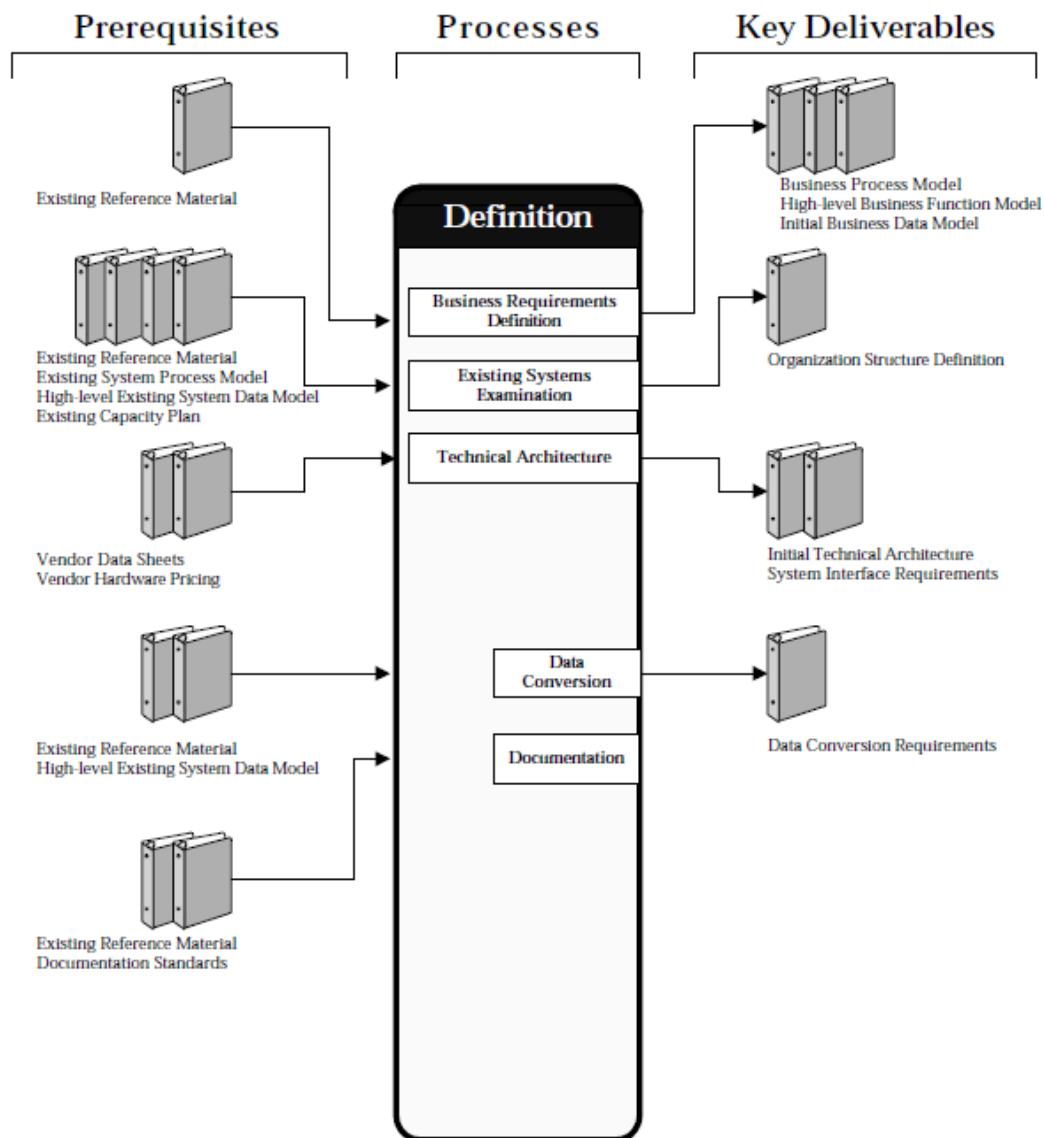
Prerequisites

Processes

Key Deliverables

Existing Reference Material

Existing Reference Material
Existing System Process Model
High-level Existing System Data Model
Existing Capacity Plan

Vendor Data Sheets
Vendor Hardware Pricing

Existing Reference Material
High-level Existing System Data Model

Existing Reference Material
Documentation Standards

Definition

Business Requirements Definition

Existing Systems Examination

Technical Architecture

Data Conversion

Documentation

Business Process Model
High-level Business Function Model
Initial Business Data Model

Organization Structure Definition

Initial Technical Architecture
System Interface Requirements

Data Conversion Requirements